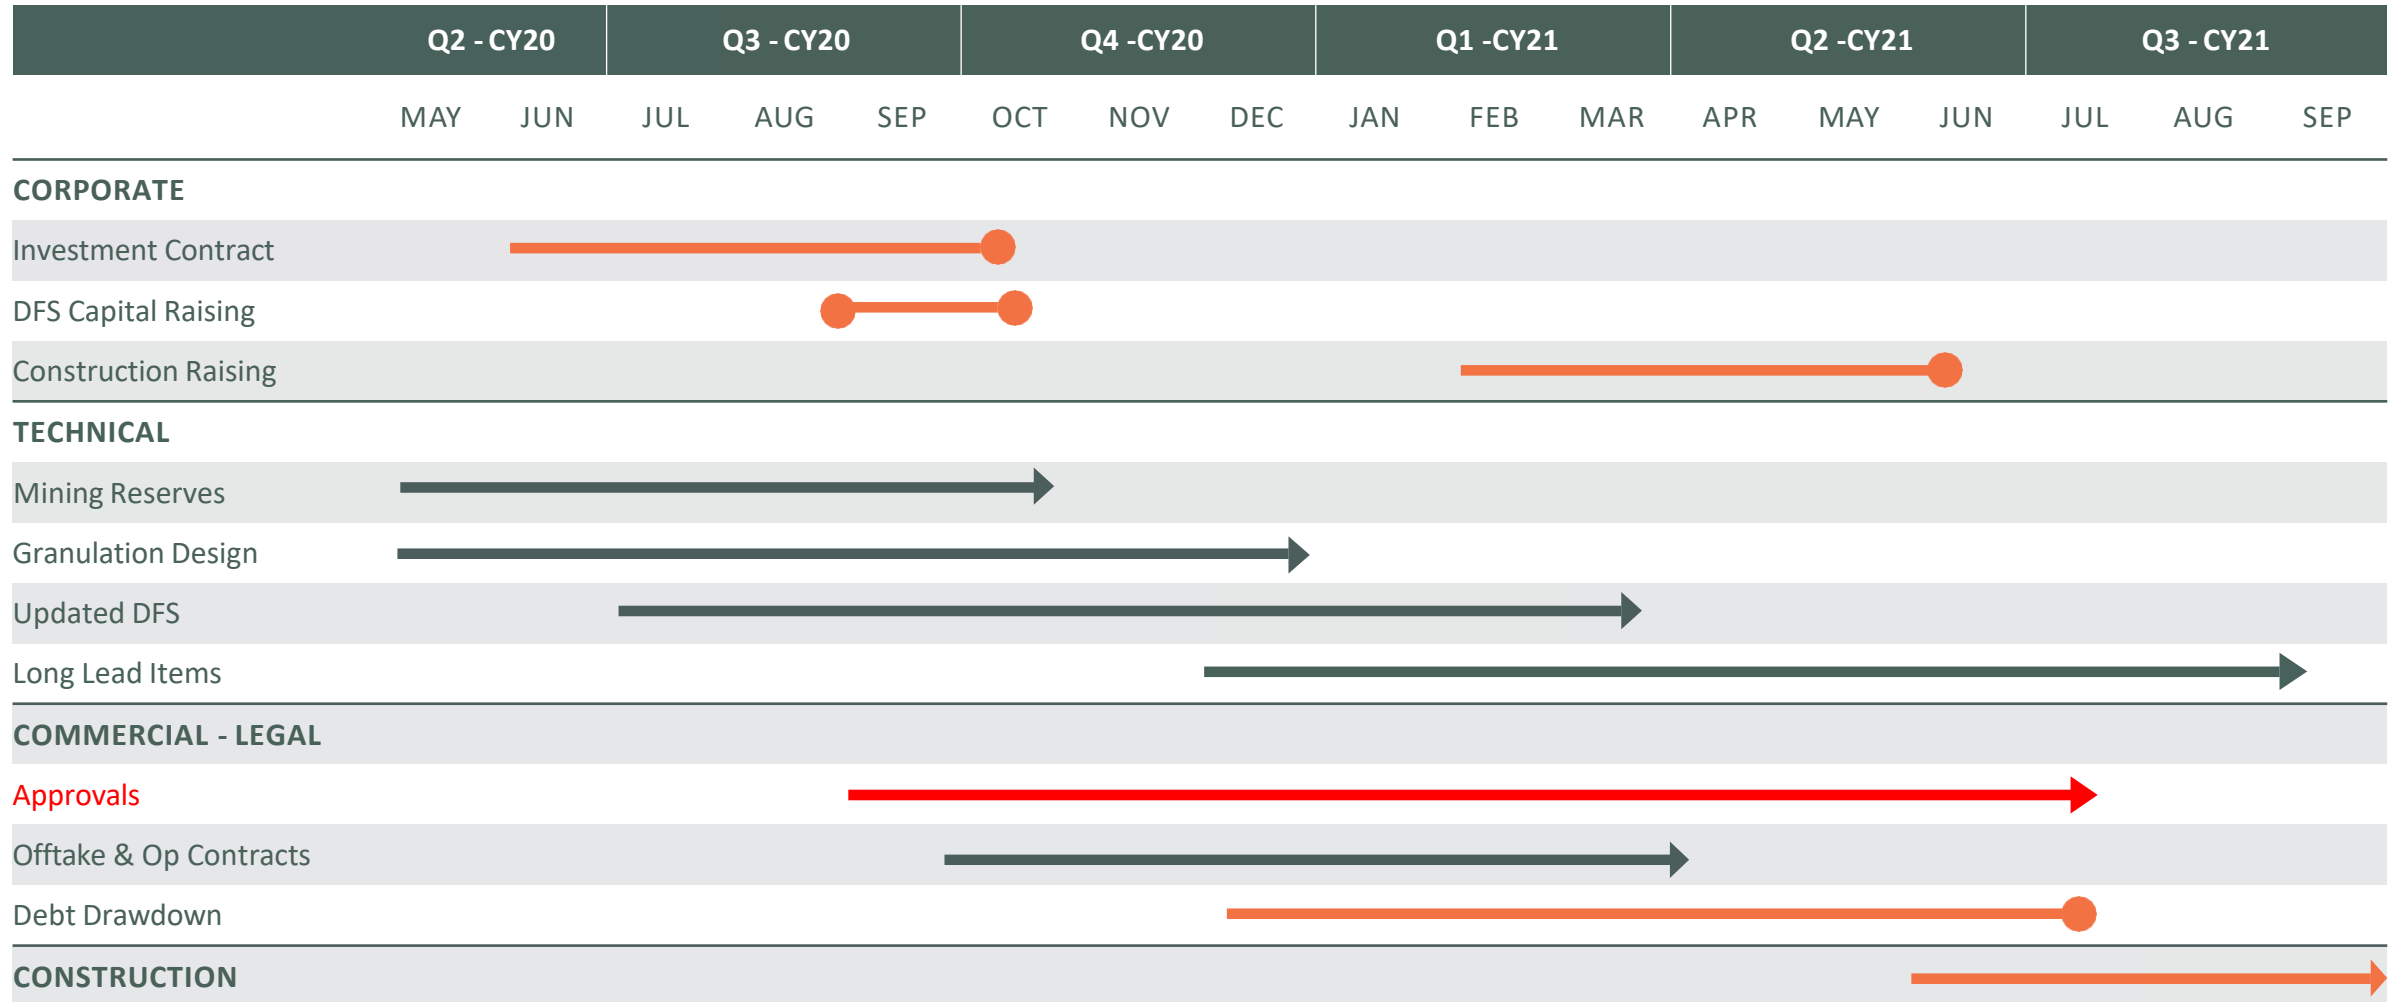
| | Q2 - CY20 | | Q3 - CY20 | | | Q4 -CY20 | | | Q1 -CY21 | | | Q2 -CY21 | | | Q3 - CY21 | | |
|---|---|---|---|---|---|---|---|---|---|---|---|---|---|---|---|---|---|
| | MAY | JUN | JUL | AUG | SEP | OCT | NOV | DEC | JAN | FEB | MAR | APR | MAY | JUN | JUL | AUG | SEP |

CORPORATE
Investment Contract
DFS Capital Raising
Construction Raising

TECHNICAL
Mining Reserves
Granulation Design
Updated DFS
Long Lead Items

COMMERCIAL - LEGAL
Approvals
Offtake & Op Contracts
Debt Drawdown

CONSTRUCTION